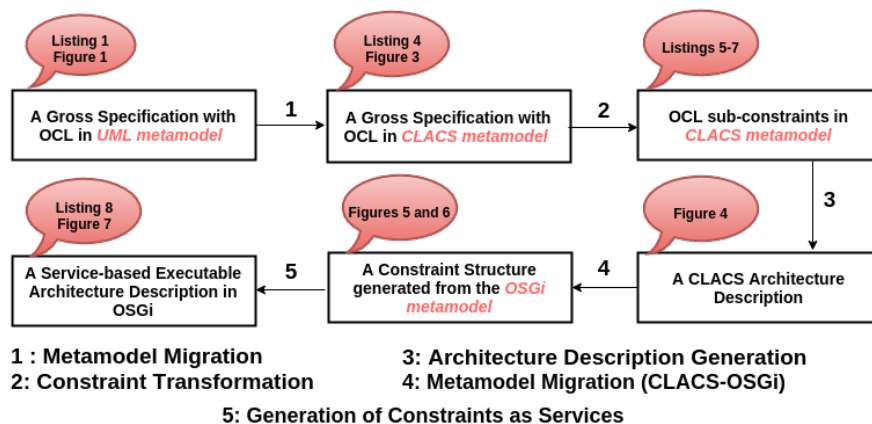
Listing 1
Figure 1

A Gross Specification with OCL in *UML metamodel*

1

Listing 4
Figure 3

A Gross Specification with OCL in *CLACS metamodel*

2

Listings 5-7

OCL sub-constraints in *CLACS metamodel*

3

Figure 4

A CLACS Architecture Description

4

Figures 5 and 6

A Constraint Structure generated from the *OSGi metamodel*

5

Listing 8
Figure 7

A Service-based Executable Architecture Description in OSGi

1 : Metamodel Migration
2: Constraint Transformation

3: Architecture Description Generation
4: Metamodel Migration (CLACS-OSGi)

5: Generation of Constraints as Services